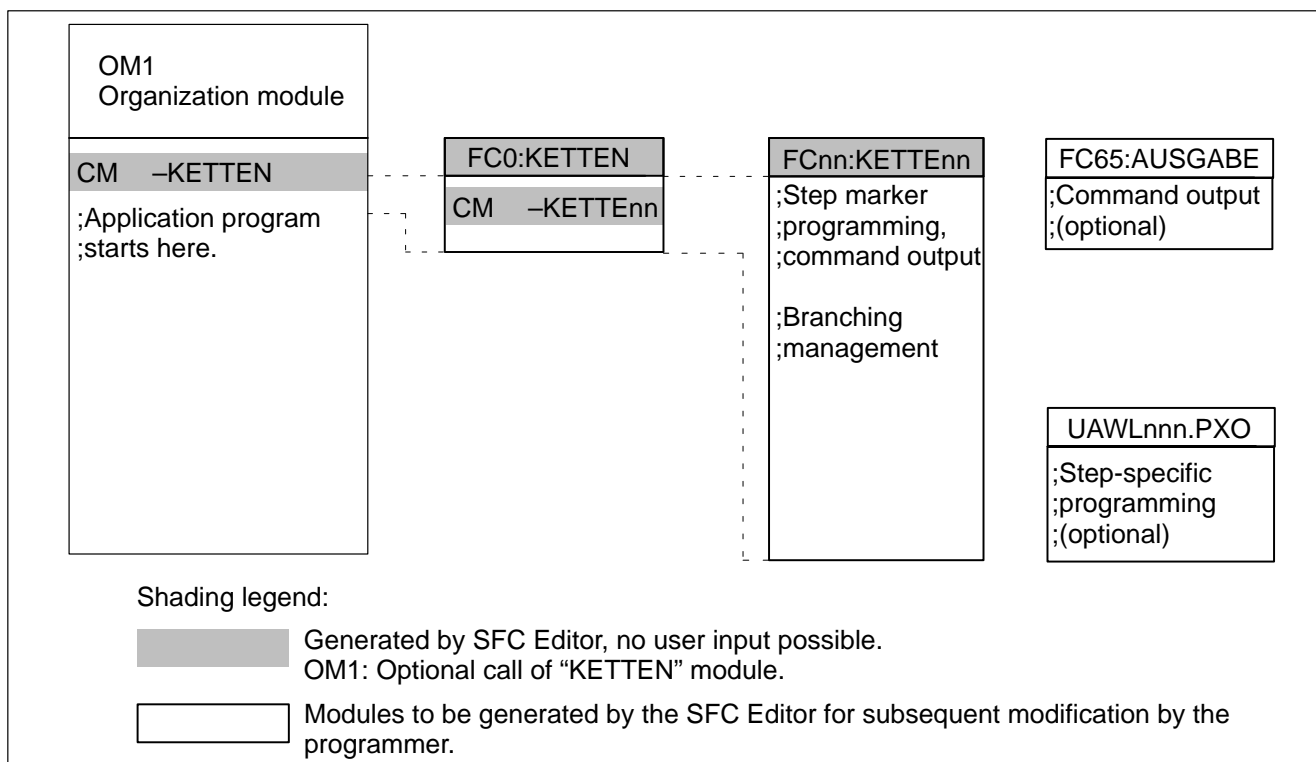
OM1
Organization module

CM –KETTEN

;Application program
;starts here.

FC0:KETTEN

CM –KETTEnn

FCnn:KETTEnn

;Step marker
;programming,
;command output

;Branching
;management

FC65:AUSGABE

;Command output
;(optional)

UAWLnnn.PXO

;Step-specific
;programming
;(optional)

Shading legend:

Generated by SFC Editor, no user input possible.
OM1: Optional call of "KETTEN" module.

Modules to be generated by the SFC Editor for subsequent modification by the programmer.